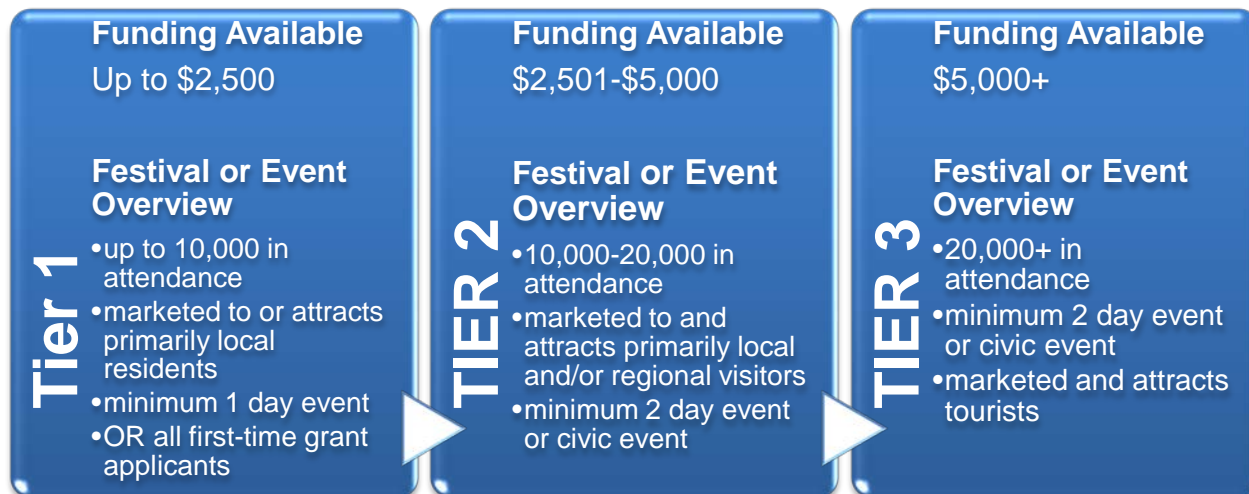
Tier 1

Funding Available

Up to \$2,500

Festival or Event Overview

- up to 10,000 in attendance
- marketed to or attracts primarily local residents
- minimum 1 day event
- OR all first-time grant applicants

TIER 2

Funding Available

\$2,501-\$5,000

Festival or Event Overview

- 10,000-20,000 in attendance
- marketed to and attracts primarily local and/or regional visitors
- minimum 2 day event or civic event

TIER 3

Funding Available

\$5,000+

Festival or Event Overview

- 20,000+ in attendance
- minimum 2 day event or civic event
- marketed and attracts tourists